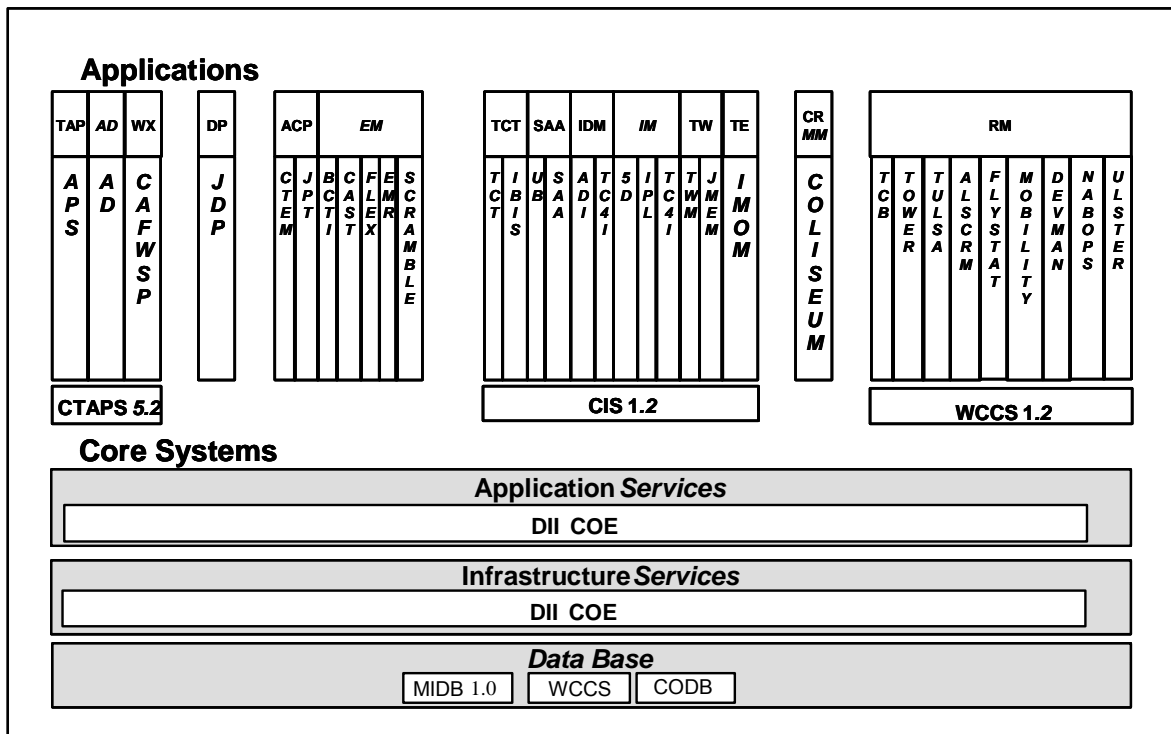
Applications

TAP AD WX
APS AD CAFWSP
CTAPS 5.2

DP
JDP

ACP EM
CTEM JPT BCTI CAST FLEX EMR SCRAMBLE

TCT SAA IDM IM TW TE
TCT IBIS UB SAA ADI TC4I 5D IPL TC4I TWM JMEM IMOM
CIS 1.2

CR MM
COLISEUM

RM
TCB TOWER TULSA ALSCRM FLYSTAT MOBILITY DEVMAN NABOPS ULSTER
WCCS 1.2

Core Systems

Application Services
DII COE

Infrastructure Services
DII COE

Data Base
MIDB 1.0 WCCS CODB